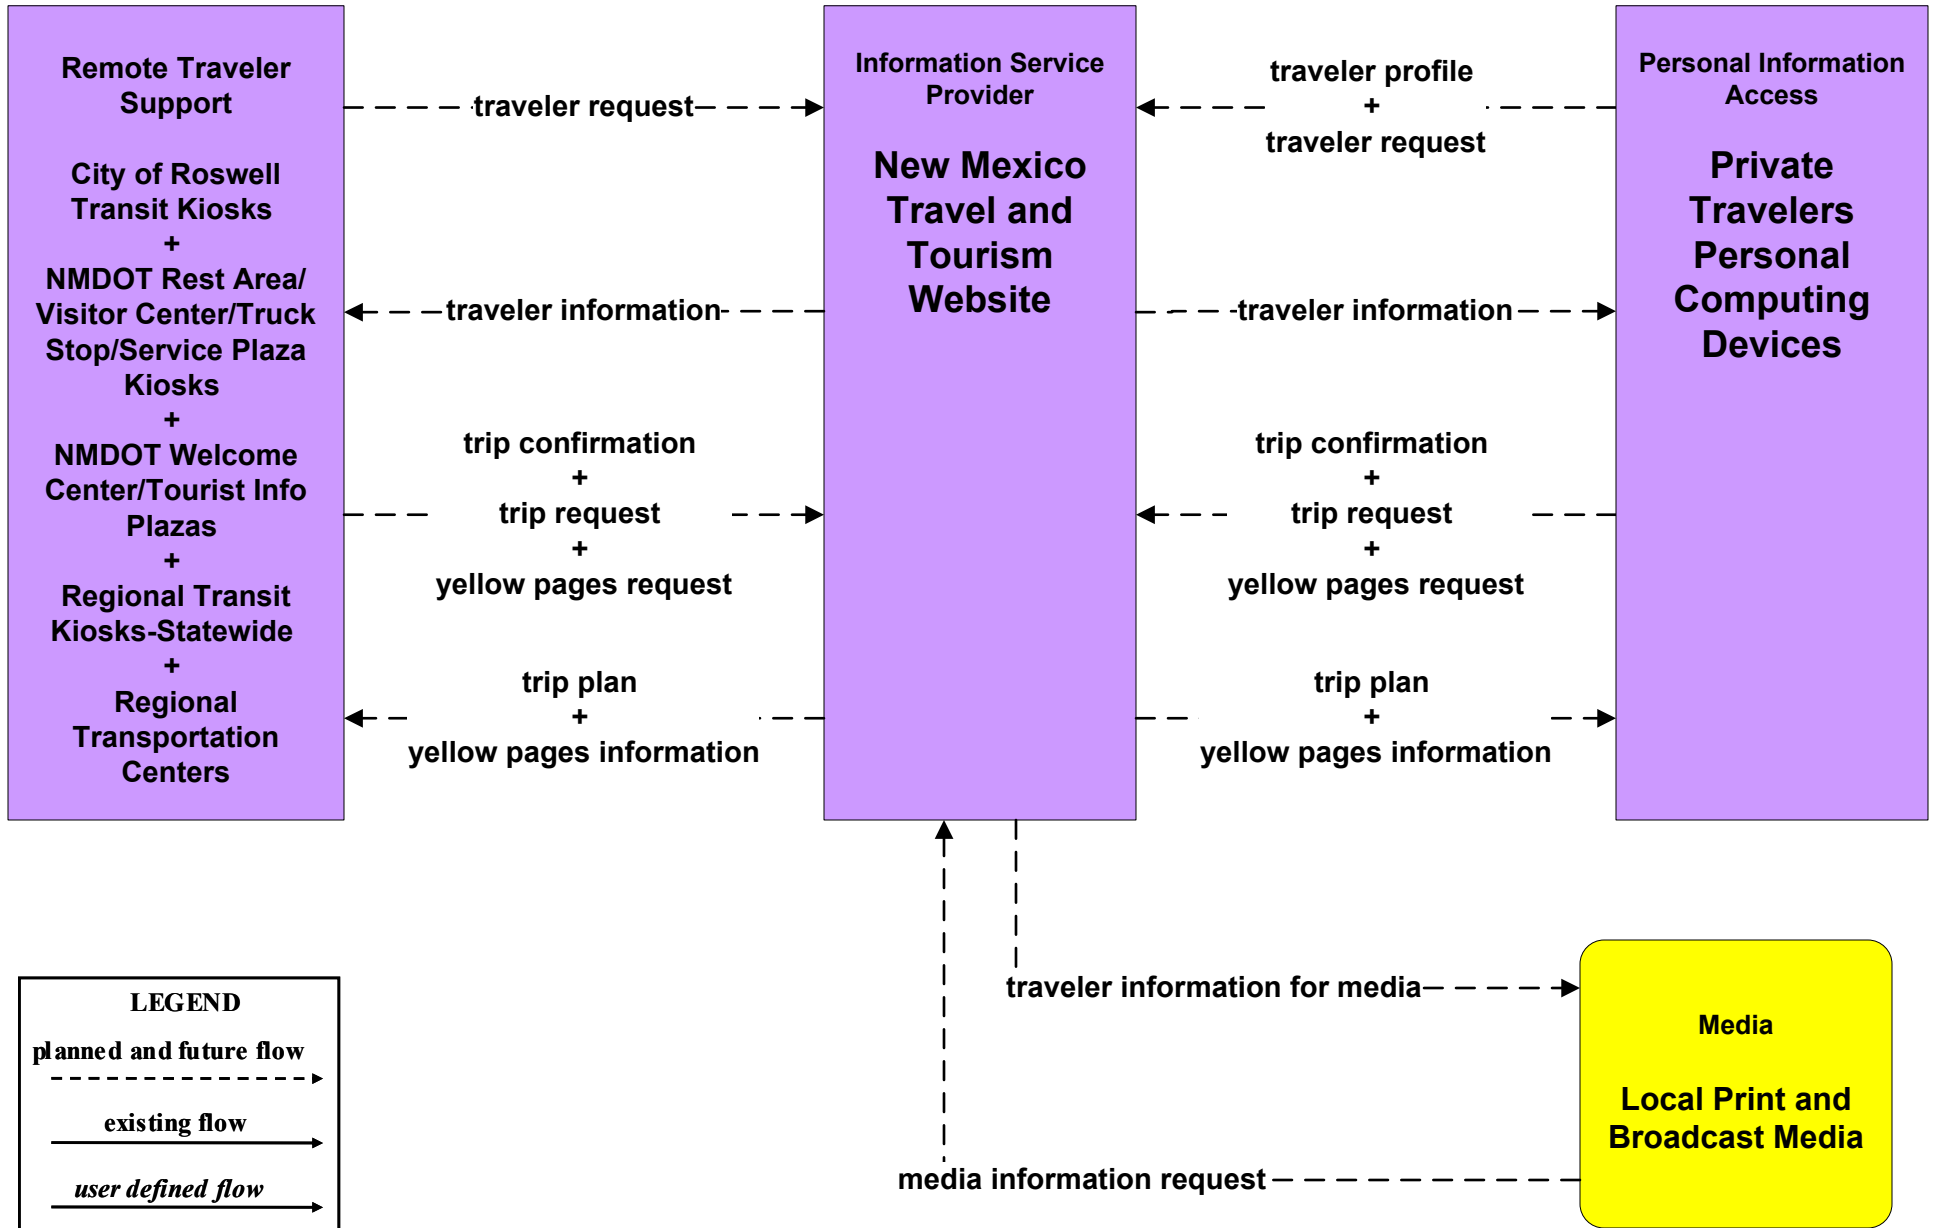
Remote Traveler Support

City of Roswell Transit Kiosks
+
NMDOT Rest Area/ Visitor Center/Truck Stop/Service Plaza Kiosks
+
NMDOT Welcome Center/Tourist Info Plazas
+
Regional Transit Kiosks-Statewide
+
Regional Transportation Centers

traveler request

traveler information

trip confirmation
+
trip request
+
yellow pages request

trip plan
+
yellow pages information

Information Service Provider

New Mexico Travel and Tourism Website

traveler profile
+
traveler request

traveler information

trip confirmation
+
trip request
+
yellow pages request

trip plan
+
yellow pages information

Personal Information Access

Private Travelers Personal Computing Devices

traveler information for media

media information request

Media

Local Print and Broadcast Media

LEGEND
planned and future flow
existing flow
user defined flow